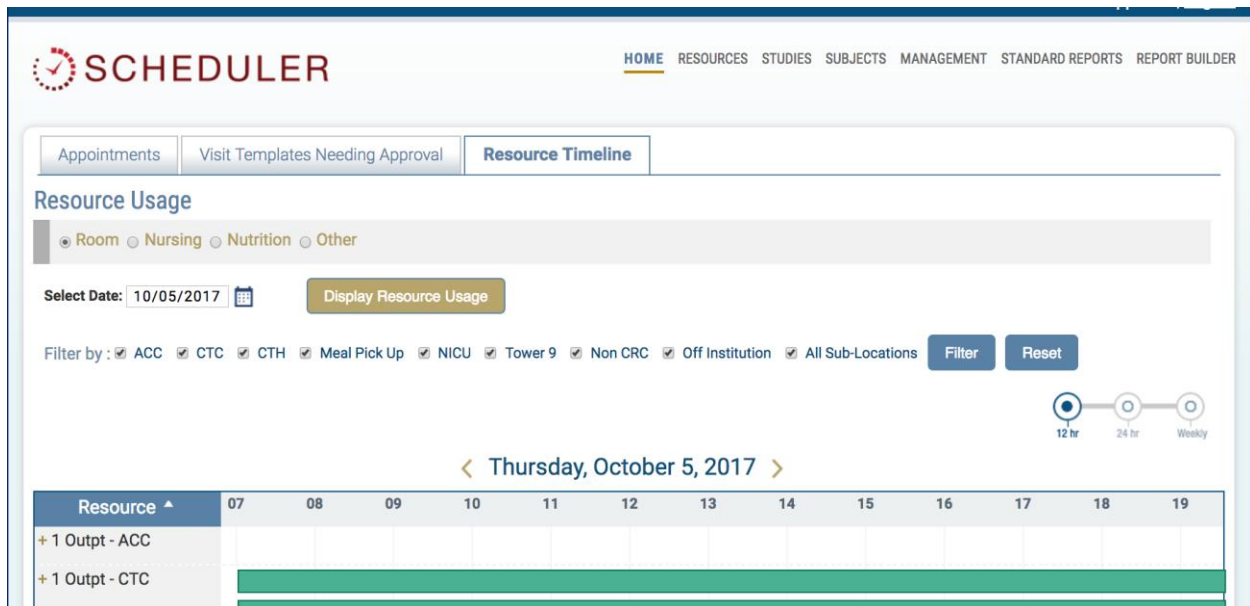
SCHEDULER

HOME RESOURCES STUDIES SUBJECTS MANAGEMENT STANDARD REPORTS REPORT BUILDER

Appointments | Visit Templates Needing Approval | Resource Timeline

Resource Usage

Room Nursing Nutrition Other

Select Date: 10/05/2017

Display Resource Usage

Filter by : ACC CTC CTH Meal Pick Up NICU Tower 9 Non CRC Off Institution All Sub-Locations Filter Reset

12 hr 24 hr Weekly

‹ Thursday, October 5, 2017 ›

| Resource ▲ | 07 | 08 | 09 | 10 | 11 | 12 | 13 | 14 | 15 | 16 | 17 | 18 | 19 |
|---|---|---|---|---|---|---|---|---|---|---|---|---|---|
| + 1 Outpt - ACC | | | | | | | | | | | | | |
| + 1 Outpt - CTC | | | | | | | | | | | | | |